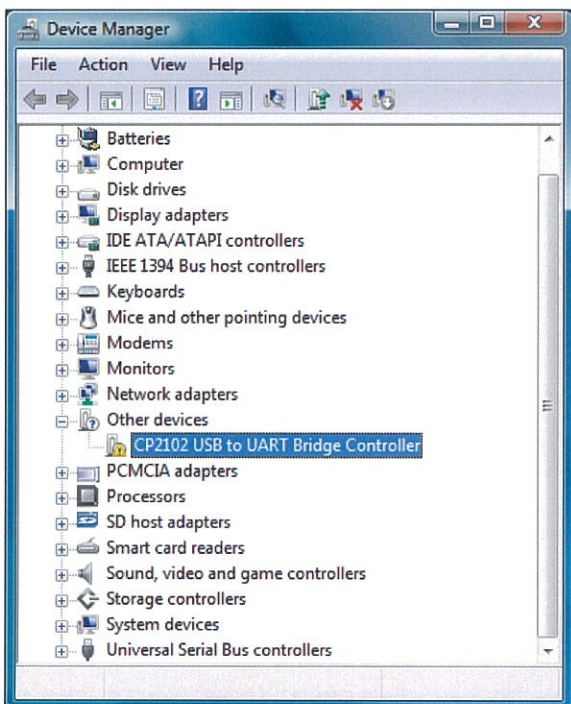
Device Manager

File Action View Help

Batteries
Computer
Disk drives
Display adapters
IDE ATA/ATAPI controllers
IEEE 1394 Bus host controllers
Keyboards
Mice and other pointing devices
Modems
Monitors
Network adapters
Other devices
CP2102 USB to UART Bridge Controller
PCMCIA adapters
Processors
SD host adapters
Smart card readers
Sound, video and game controllers
Storage controllers
System devices
Universal Serial Bus controllers